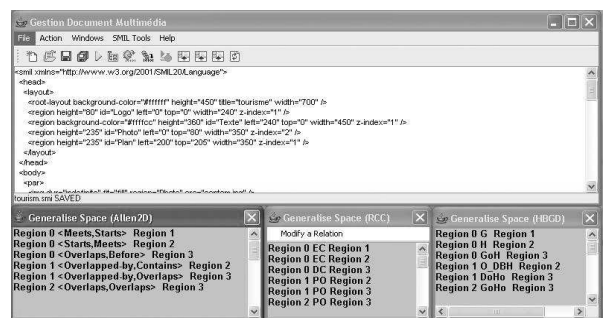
Gestion Document Multimédia

File Action Windows SMIL Tools Help

<smil xmlns="http://www.w3.org/2001/SMIL20/Language">
<head>
<layout>
<root-layout background-color="#ffffff" height="450" title="tourisme" width="700" />
<region height="80" id="Logo" left="0" top="0" width="240" z-index="1" />
<region background-color="#ffffcc" height="360" id="Texte" left="240" top="0" width="450" z-index="1" />
<region height="235" id="Photo" left="0" top="80" width="350" z-index="2" />
<region height="235" id="Plan" left="200" top="205" width="350" z-index="1" />
</layout>
</head>
<body>
<par>
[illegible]

tourism.smi SAVED

Generalise Space (Allen2D)

Region 0 <Meets,Starts> Region 1
Region 0 <Starts,Meets> Region 2
Region 0 <Overlaps,Before> Region 3
Region 1 <Overlapped-by,Contains> Region 2
Region 1 <Overlapped-by,Overlaps> Region 3
Region 2 <Overlaps,Overlaps> Region 3

Generalise Space (RCC)

Modify a Relation

Region 0 EC Region 1
Region 0 EC Region 2
Region 0 DC Region 3
Region 1 PO Region 2
Region 1 PO Region 3
Region 2 PO Region 3

Generalise Space (HBGD)

Region 0 G Region 1
Region 0 H Region 2
Region 0 GoH Region 3
Region 1 O_DBH Region 2
Region 1 DoHo Region 3
Region 2 GoHo Region 3